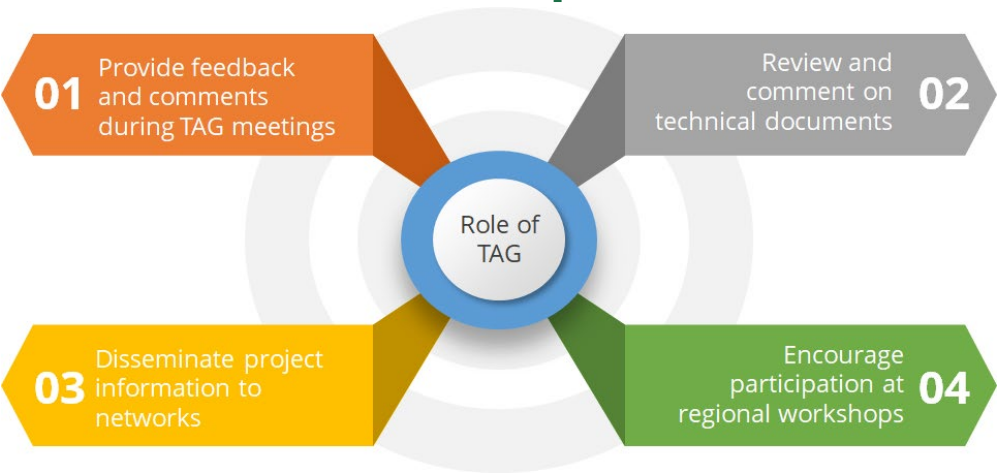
01 Provide feedback and comments during TAG meetings

Review and comment on technical documents 02

Role of TAG

03 Disseminate project information to networks

Encourage participation at regional workshops 04